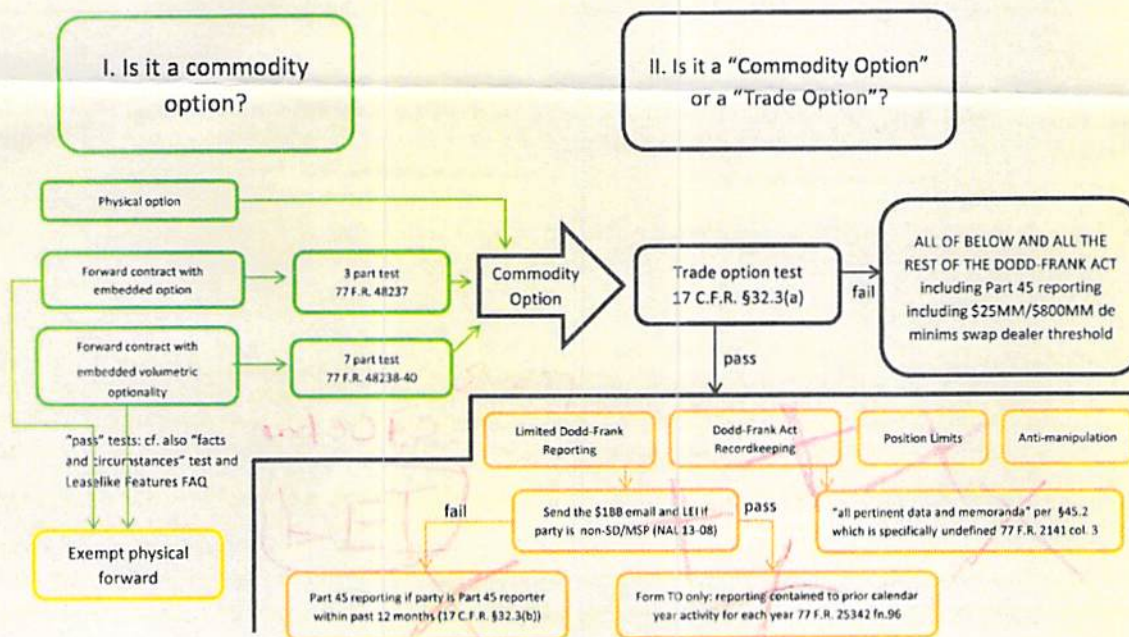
I. Is it a commodity option?

II. Is it a "Commodity Option" or a "Trade Option"?

Physical option

Forward contract with embedded option

3 part test 77 F.R. 48237

Forward contract with embedded volumetric optionality

7 part test 77 F.R. 48238-40

Commodity Option

Trade option test 17 C.F.R. §32.3(a)

fail

ALL OF BELOW AND ALL THE REST OF THE DODD-FRANK ACT including Part 45 reporting including $25MM/$800MM de minims swap dealer threshold

pass

"pass" tests: cf. also "facts and circumstances" test and Leaselike Features FAQ

Limited Dodd-Frank Reporting

Dodd-Frank Act Recordkeeping

Position Limits

Anti-manipulation

Exempt physical forward

fail

Send the $1BB email and LEI if party is non-SD/MSP (NAL 13-08)

pass

"all pertinent data and memoranda" per §45.2 which is specifically undefined 77 F.R. 2141 col. 3

Part 45 reporting if party is Part 45 reporter within past 12 months (17 C.F.R. §32.3(b))

Form TO only: reporting contained to prior calendar year activity for each year 77 F.R. 25342 fn.96